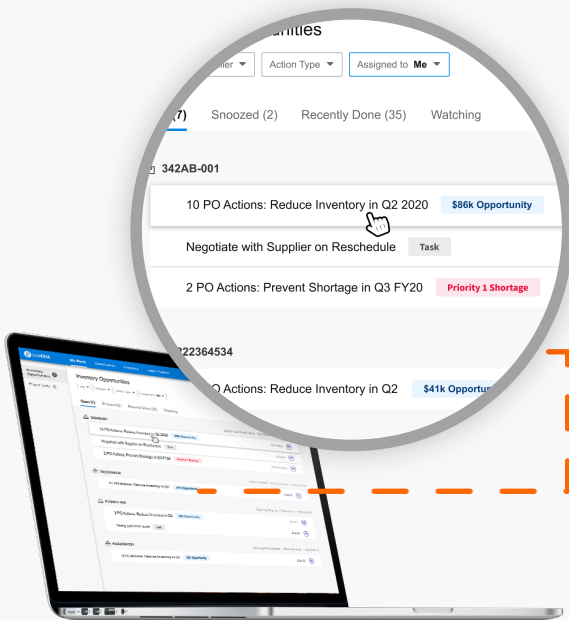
unities

lier ▾ Action Type ▾ Assigned to Me ▾

(7) Snoozed (2) Recently Done (35) Watching

342AB-001

10 PO Actions: Reduce Inventory in Q2 2020 $86k Opportunity

Negotiate with Supplier on Reschedule Task

2 PO Actions: Prevent Shortage in Q3 FY20 Priority 1 Shortage

222364534

O Actions: Reduce Inventory in Q2 $41k Opportun

My Work

Inventory Opportunities

Project Info

Inventory Opportunities